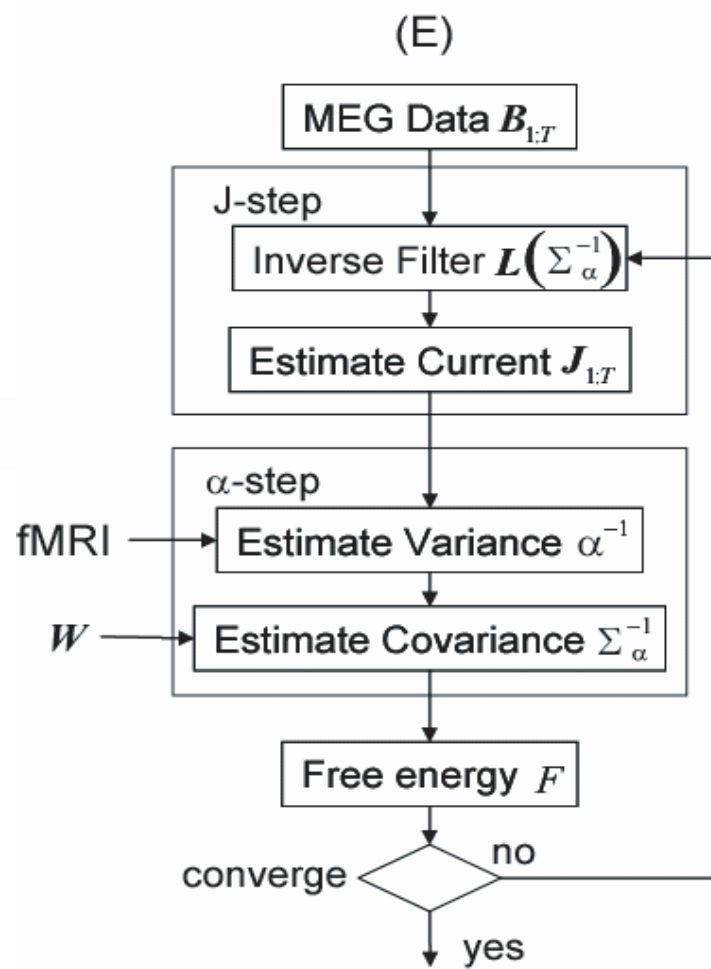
(E)

MEG Data $\boldsymbol{B}_{1:T}$

J-step

Inverse Filter $\boldsymbol{L}\left(\Sigma_{\alpha}^{-1}\right)$

Estimate Current $\boldsymbol{J}_{1:T}$

$\alpha$-step

fMRI

Estimate Variance $\alpha^{-1}$

$\boldsymbol{W}$

Estimate Covariance $\Sigma_{\alpha}^{-1}$

Free energy $F$

converge

no

yes